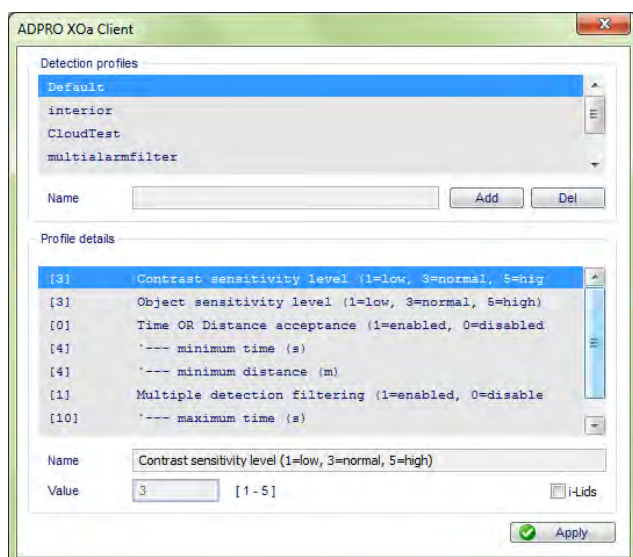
ADPRO XOa Client

Detection profiles

Default
interior
CloudTest
multialarmfilter

Name
Add
Del

Profile details

[3] Contrast sensitivity level (1=low, 3=normal, 5=hig
[3] Object sensitivity level (1=low, 3=normal, 5=high)
[0] Time OR Distance acceptance (1=enabled, 0=disabled
[4] '--- minimum time (s)
[4] '--- minimum distance (m)
[1] Multiple detection filtering (1=enabled, 0=disable
[10] '--- maximum time (s)

Name Contrast sensitivity level (1=low, 3=normal, 5=high)
Value 3 [1 - 5]
i-Lids

Apply